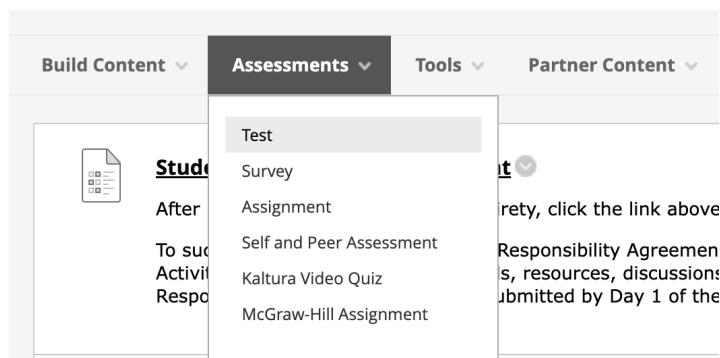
Build Content Assessments Tools Partner Content

Test
Survey
Assignment
Self and Peer Assessment
Kaltura Video Quiz
McGraw-Hill Assignment

Stude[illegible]nt

After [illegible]irety, click the link above

To suc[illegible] Responsibility Agreemen Activit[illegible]s, resources, discussions Respo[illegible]ubmitted by Day 1 of the